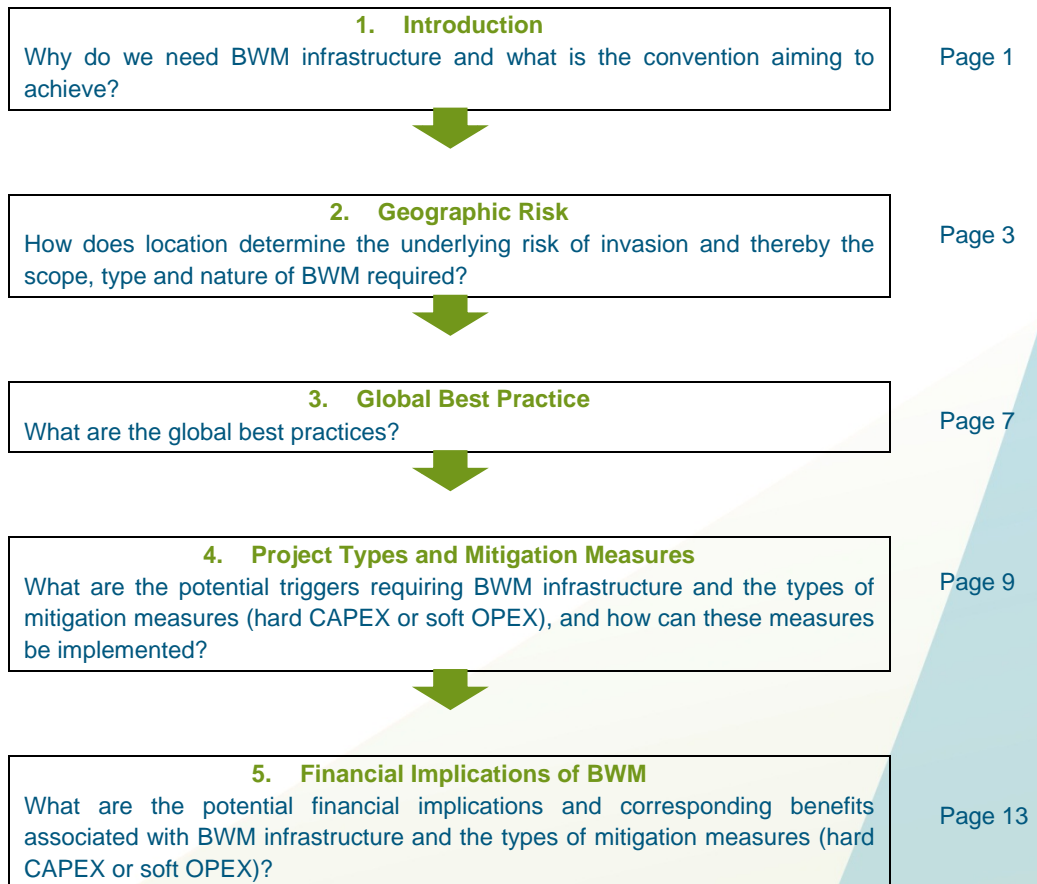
1. Introduction
Why do we need BWM infrastructure and what is the convention aiming to achieve?

Page 1

2. Geographic Risk
How does location determine the underlying risk of invasion and thereby the scope, type and nature of BWM required?

Page 3

3. Global Best Practice
What are the global best practices?

Page 7

4. Project Types and Mitigation Measures
What are the potential triggers requiring BWM infrastructure and the types of mitigation measures (hard CAPEX or soft OPEX), and how can these measures be implemented?

Page 9

5. Financial Implications of BWM
What are the potential financial implications and corresponding benefits associated with BWM infrastructure and the types of mitigation measures (hard CAPEX or soft OPEX)?

Page 13